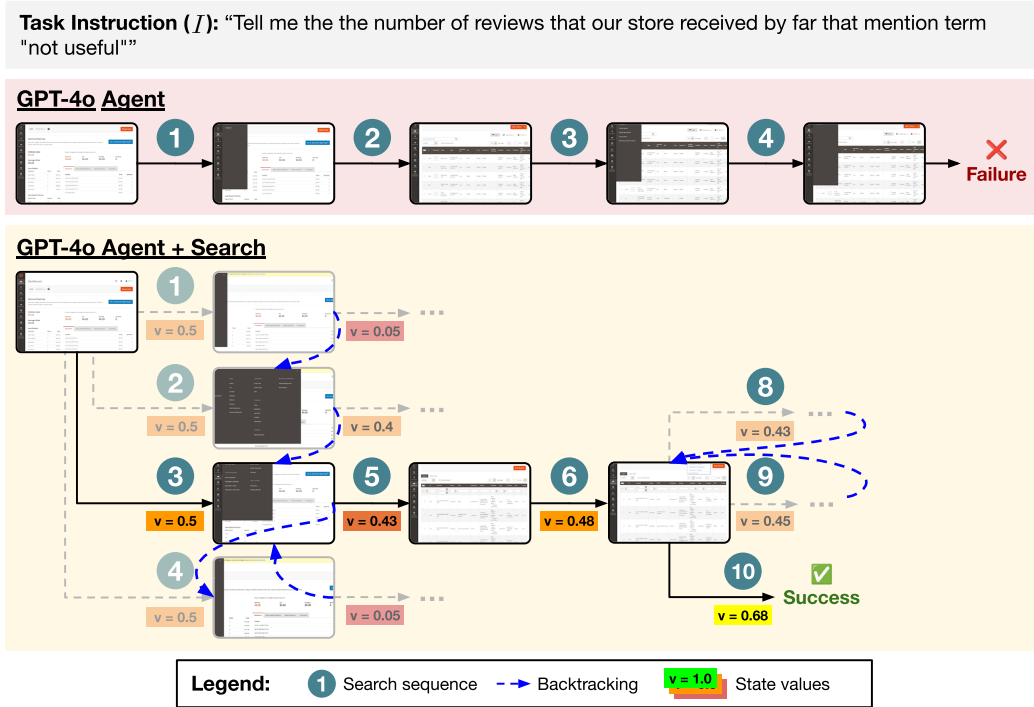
Task Instruction ($I$): "Tell me the the number of reviews that our store received by far that mention term "not useful""

GPT-4o Agent

1 2 3 4

Failure

GPT-4o Agent + Search

1
v = 0.5
v = 0.05

2
v = 0.5
v = 0.4

3
v = 0.5
5
v = 0.43
6
v = 0.48

8
v = 0.43
9
v = 0.45

4
v = 0.5
v = 0.05

10
Success
v = 0.68

Legend: 1 Search sequence Backtracking v = 1.0 State values